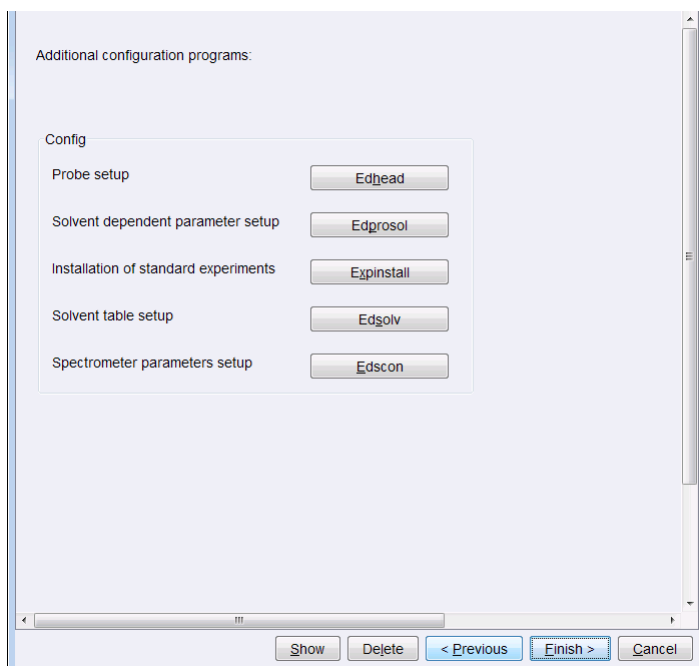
Additional configuration programs:

Config

Probe setup

Edhead

Solvent dependent parameter setup

Edprosol

Installation of standard experiments

Expinstall

Solvent table setup

Edsolv

Spectrometer parameters setup

Edscon

Show

Delete

< Previous

Finish >

Cancel